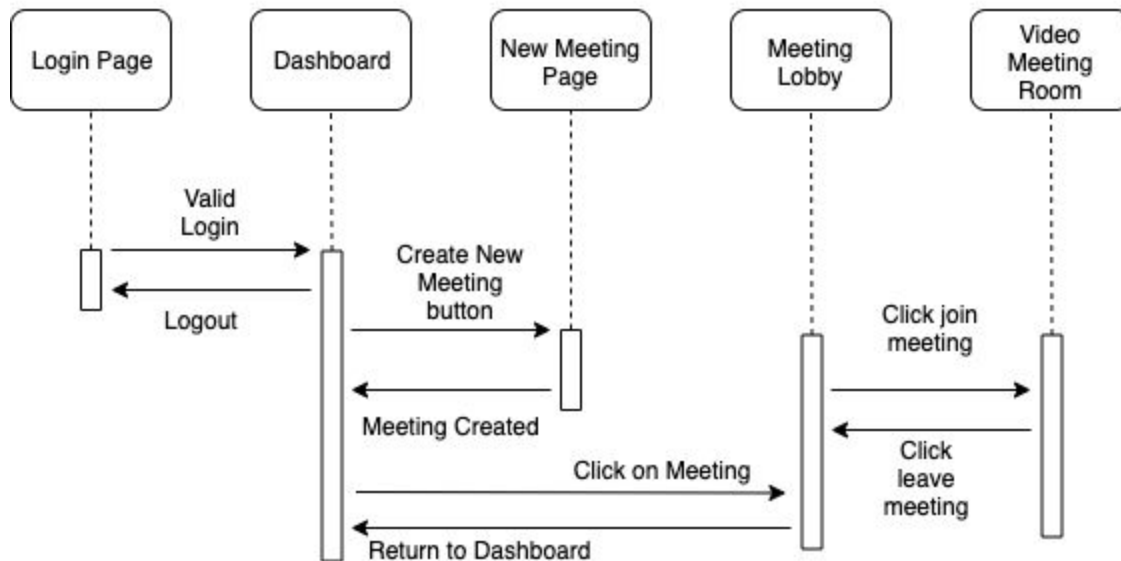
Login Page

Dashboard

New Meeting Page

Meeting Lobby

Video Meeting Room

Valid Login

Logout

Create New Meeting button

Meeting Created

Click join meeting

Click leave meeting

Click on Meeting

Return to Dashboard